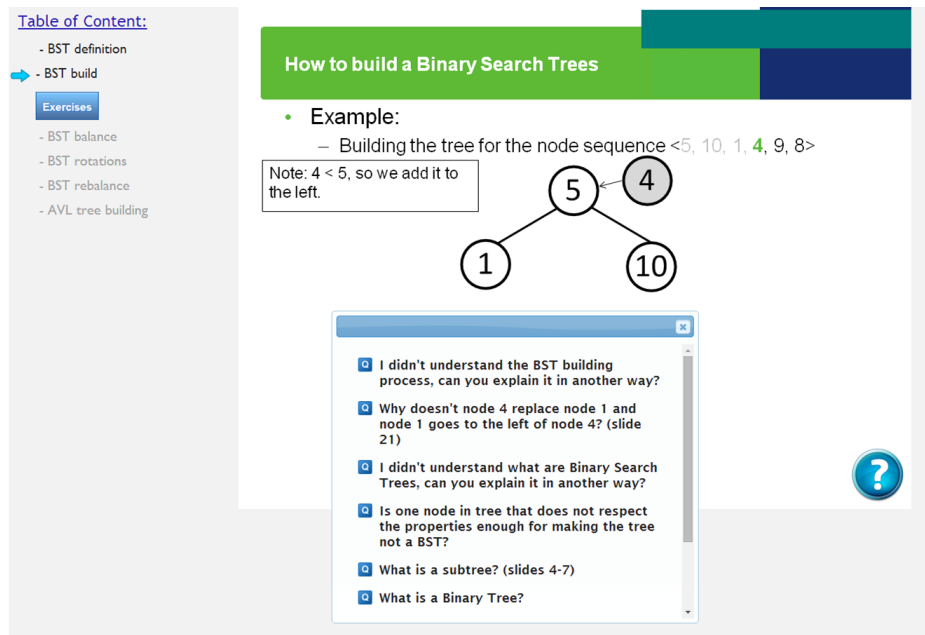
Table of Content:

- BST definition
- BST build
Exercises
- BST balance
- BST rotations
- BST rebalance
- AVL tree building

How to build a Binary Search Trees

• Example:
– Building the tree for the node sequence <5, 10, 1, 4, 9, 8>

Note: 4 < 5, so we add it to the left.

5
4
1
10

Q I didn't understand the BST building process, can you explain it in another way?

Q Why doesn't node 4 replace node 1 and node 1 goes to the left of node 4? (slide 21)

Q I didn't understand what are Binary Search Trees, can you explain it in another way?

Q Is one node in tree that does not respect the properties enough for making the tree not a BST?

Q What is a subtree? (slides 4-7)

Q What is a Binary Tree?

?